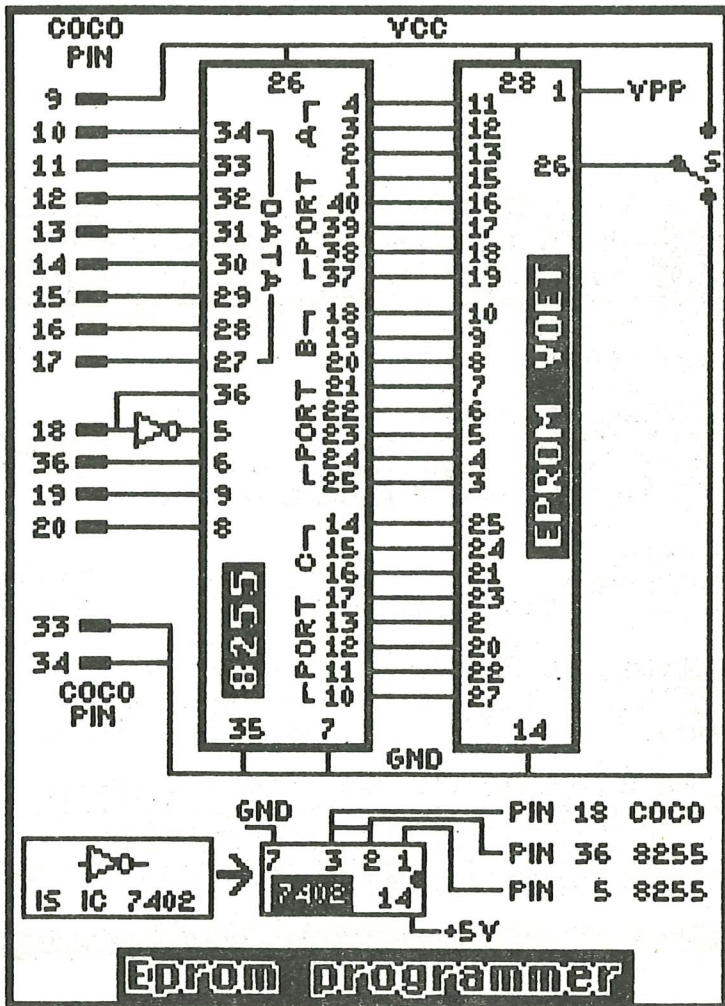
COCO PIN

VCC

9
10
11
12
13
14
15
16
17
18
36
19
20

26
34
33
32
31
30
29
28
27
36
5
6
9
8

DATA

PORT A
4
3
2
1
40
39
38
37

PORT B
18
19
20
21
22
23
24
25

PORT C
14
15
16
17
13
12
11
10

8255

35
7

28
11
12
13
15
16
17
18
19
10
9
8
7
6
5
4
3
25
24
21
23
2
20
22
27
14

1
26

VPP
S

EPROM YOET

33
34
COCO PIN

GND

GND
7
3
2
1
7402
14

IS IC 7402

PIN 18 COCO
PIN 36 8255
PIN 5 8255

+5V

Eprom programmer